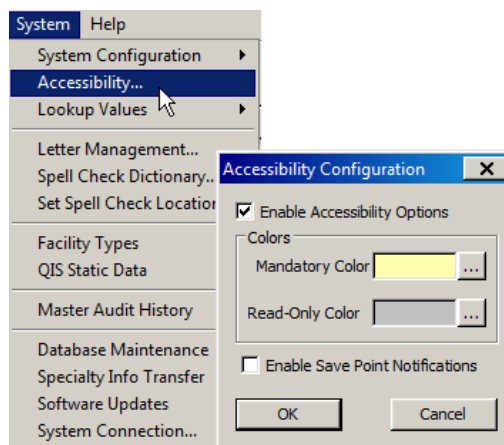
System Help

System Configuration
Accessibility...
Lookup Values

Letter Management...
Spell Check Dictionary...
Set Spell Check Location

Facility Types
QIS Static Data

Master Audit History

Database Maintenance
Specialty Info Transfer
Software Updates
System Connection...

Accessibility Configuration

Enable Accessibility Options

Colors
Mandatory Color ...
Read-Only Color ...

Enable Save Point Notifications

OK
Cancel